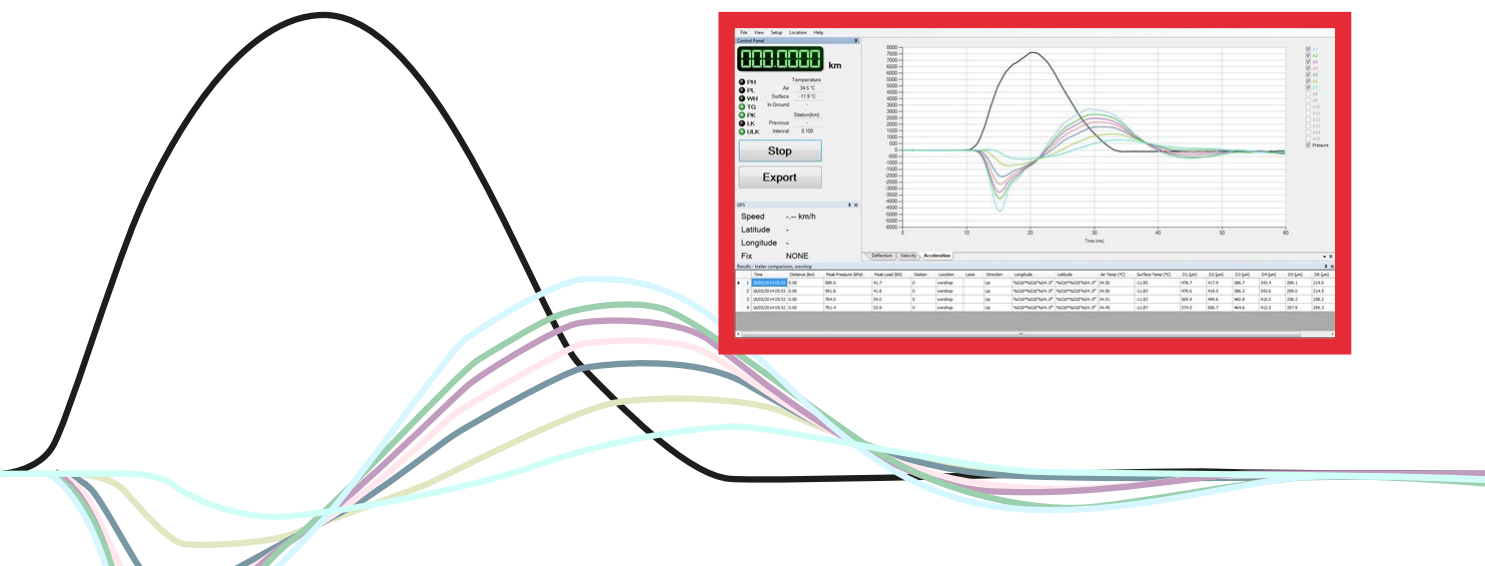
File View Setup Location Help

Control Panel

000.0000 km

PH
PL
WH
TG
PK
LK
ULK

Temperature
Air 34.5 °C
Surface -11.9 °C
In Ground -

Station(km)
Previous -
Interval 0.100

Stop

Export

GPS

Speed -.-- km/h
Latitude -
Longitude -
Fix NONE

8000
7500
7000
6500
6000
5500
5000
4500
4000
3500
3000
2500
2000
1500
1000
500
0
-500
-1000
-1500
-2000
-2500
-3000
-3500
-4000
-4500
-5000
-5500
-6000

0 10 20 30 40 50 60
Time (ms)

A1
A2
A3
A4
A5
A6
A7
A8
A9
A10
A11
A12
A13
A14
A15
A16
Pressure

Deflection Velocity Acceleration

Results - trailer comparison, wonthop

| | Time | Distance (km) | Peak Pressure (kPa) | Peak Load (kN) | Station | Location | Lane | Direction | Longitude | Latitude | Air Temp (°C) | Surface Temp (°C) | D1 (µm) | D2 (µm) | D3 (µm) | D4 (µm) | D5 (µm) | D6 (µm) |
|---|---|---|---|---|---|---|---|---|---|---|---|---|---|---|---|---|---|---|
| 1 | 18/05/2014 15:52 | 0.00 | 589.5 | 41.7 | 0 | wonthop | | Up | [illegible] | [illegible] | 34.00 | -11.85 | 478.7 | 417.0 | 386.7 | 343.4 | 299.1 | 214.0 |
| 2 | 18/05/2014 15:52 | 0.00 | 591.6 | 41.8 | 0 | wonthop | | Up | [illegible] | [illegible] | 34.50 | -11.83 | 476.6 | 419.5 | 386.3 | 343.6 | 299.0 | 214.5 |
| 3 | 18/05/2014 15:52 | 0.00 | 764.0 | 54.0 | 0 | wonthop | | Up | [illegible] | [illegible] | 34.51 | -11.83 | 569.9 | 499.6 | 460.8 | 410.5 | 358.2 | 258.1 |
| 4 | 18/05/2014 15:52 | 0.00 | 761.4 | 53.8 | 0 | wonthop | | Up | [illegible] | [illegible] | 34.46 | -11.87 | 574.5 | 506.7 | 464.6 | 412.5 | 357.9 | 259.3 |